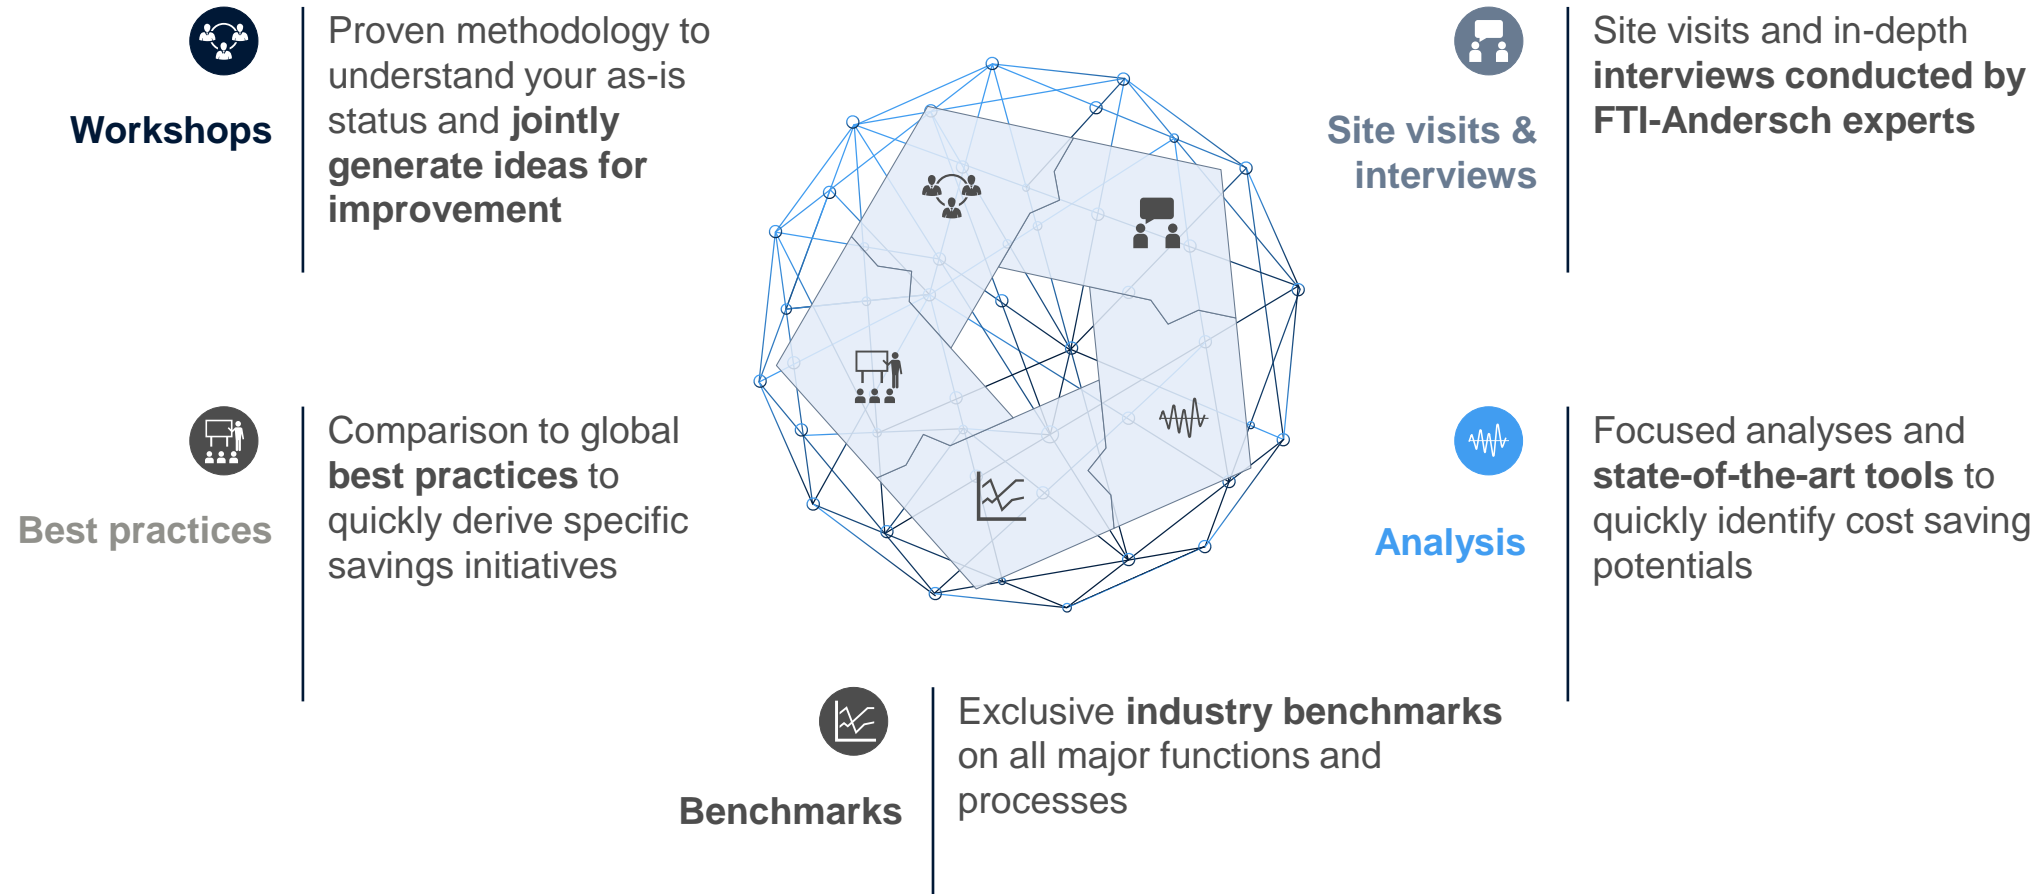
Workshops

Proven methodology to understand your as-is status and **jointly generate ideas for improvement**

Site visits & interviews

Site visits and in-depth **interviews conducted by FTI-Andersch experts**

Best practices

Comparison to global **best practices** to quickly derive specific savings initiatives

Analysis

Focused analyses and **state-of-the-art tools** to quickly identify cost saving potentials

Benchmarks

Exclusive **industry benchmarks** on all major functions and processes